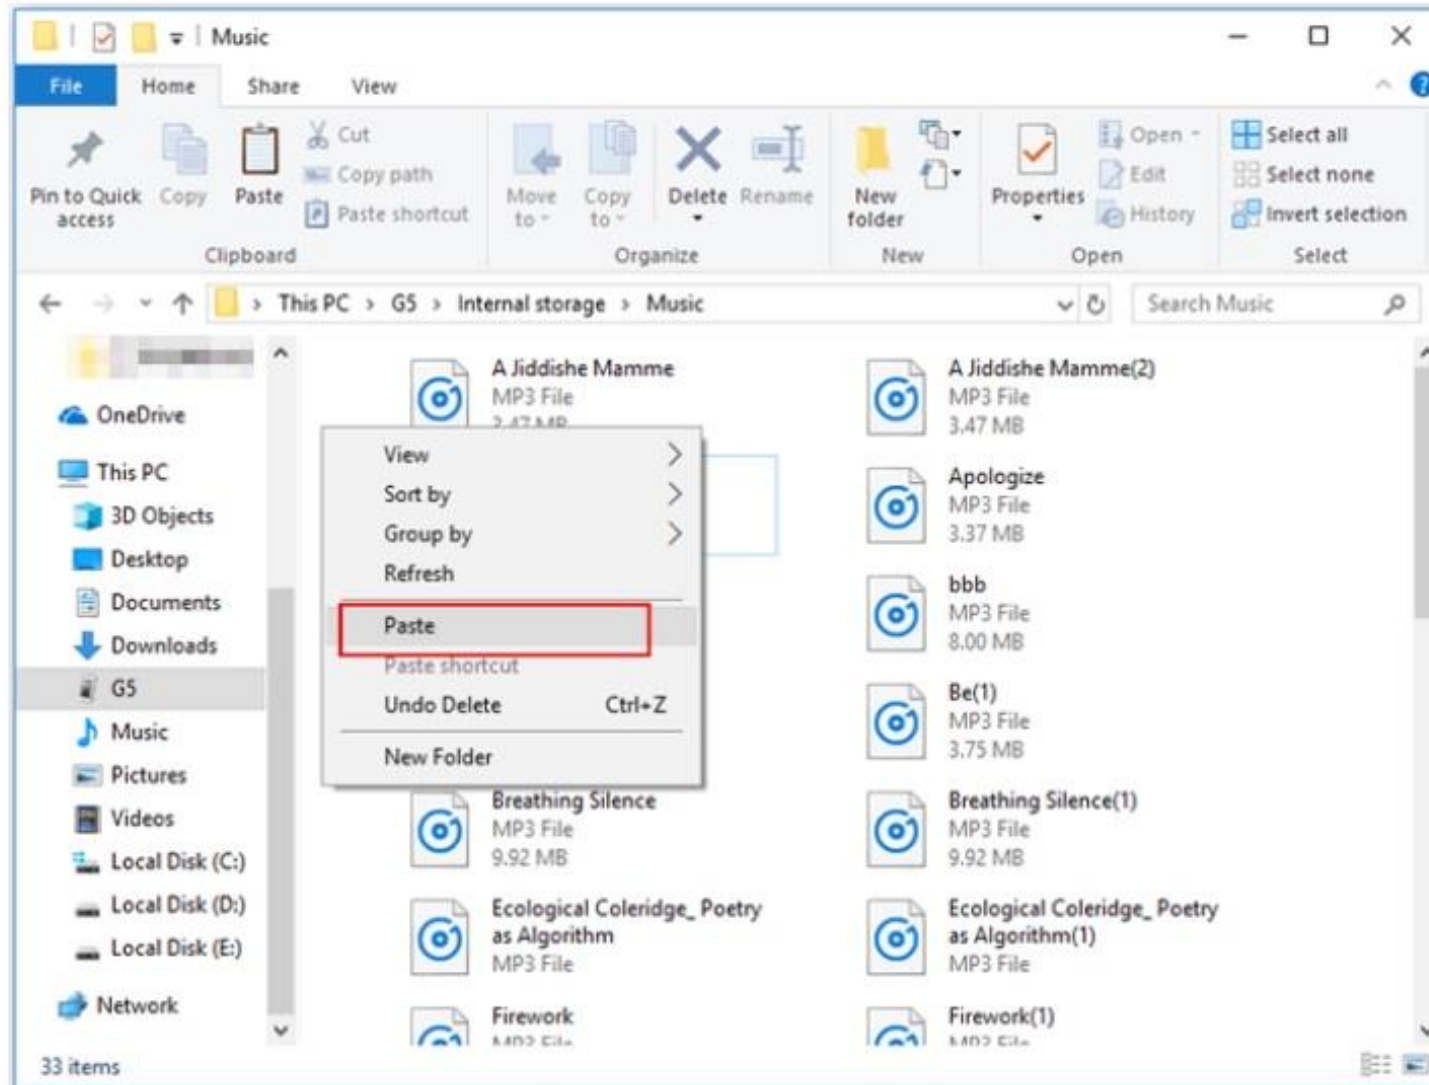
Music

File Home Share View

Pin to Quick access Copy Paste Cut Copy path Paste shortcut
Clipboard

Move to Copy to Delete Rename
Organize

New folder
New

Properties Open Edit History
Open

Select all Select none Invert selection
Select

This PC › G5 › Internal storage › Music

Search Music

OneDrive
This PC
3D Objects
Desktop
Documents
Downloads
G5
Music
Pictures
Videos
Local Disk (C:)
Local Disk (D:)
Local Disk (E:)
Network

A Jiddishe Mamme
MP3 File
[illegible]

View
Sort by
Group by
Refresh
Paste
Paste shortcut
Undo Delete Ctrl+Z
New Folder

Breathing Silence
MP3 File
9.92 MB

Ecological Coleridge_ Poetry as Algorithm
MP3 File

Firework
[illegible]

A Jiddishe Mamme(2)
MP3 File
3.47 MB

Apologize
MP3 File
3.37 MB

bbb
MP3 File
8.00 MB

Be(1)
MP3 File
3.75 MB

Breathing Silence(1)
MP3 File
9.92 MB

Ecological Coleridge_ Poetry as Algorithm(1)
MP3 File

Firework(1)
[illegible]

33 items